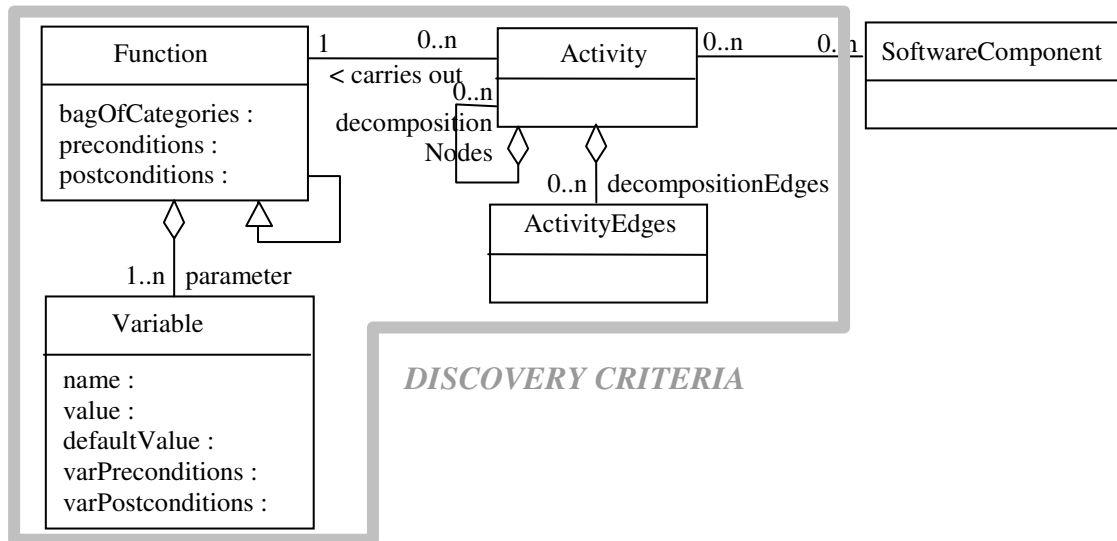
Function

bagOfCategories :
preconditions :
postconditions :

1

0..n

< carries out

Activity

0..n

0..n

SoftwareComponent

0..n

decomposition
Nodes

0..n

decompositionEdges

ActivityEdges

1..n

parameter

Variable

name :
value :
defaultValue :
varPreconditions :
varPostconditions :

DISCOVERY CRITERIA